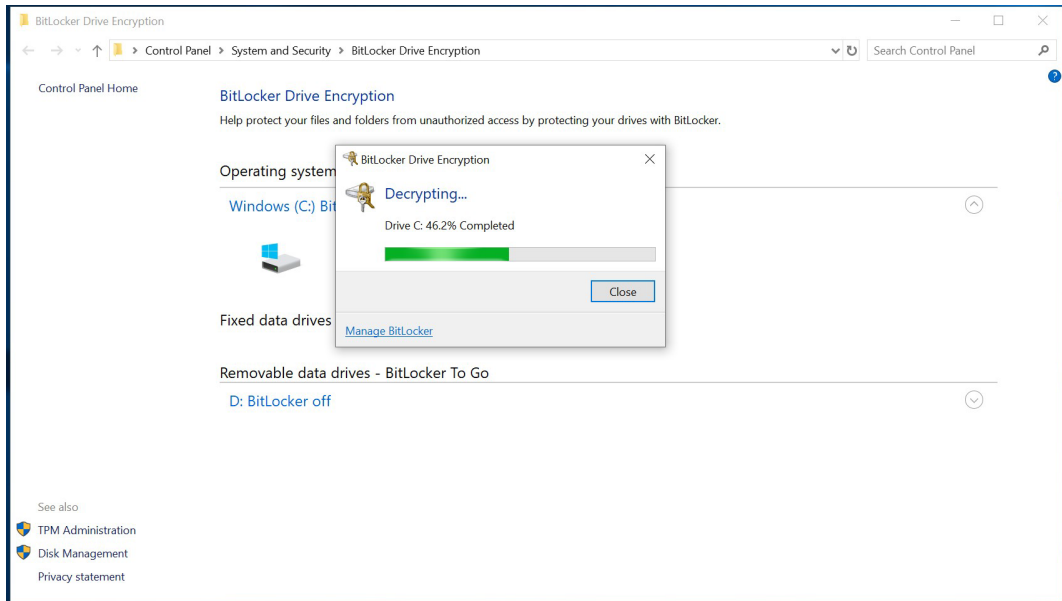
BitLocker Drive Encryption

Control Panel > System and Security > BitLocker Drive Encryption

Search Control Panel

Control Panel Home

BitLocker Drive Encryption

Help protect your files and folders from unauthorized access by protecting your drives with BitLocker.

Operating system

Windows (C:) Bit

Fixed data drives

Removable data drives - BitLocker To Go

D: BitLocker off

See also

TPM Administration

Disk Management

Privacy statement

BitLocker Drive Encryption

Decrypting...

Drive C: 46.2% Completed

Close

Manage BitLocker